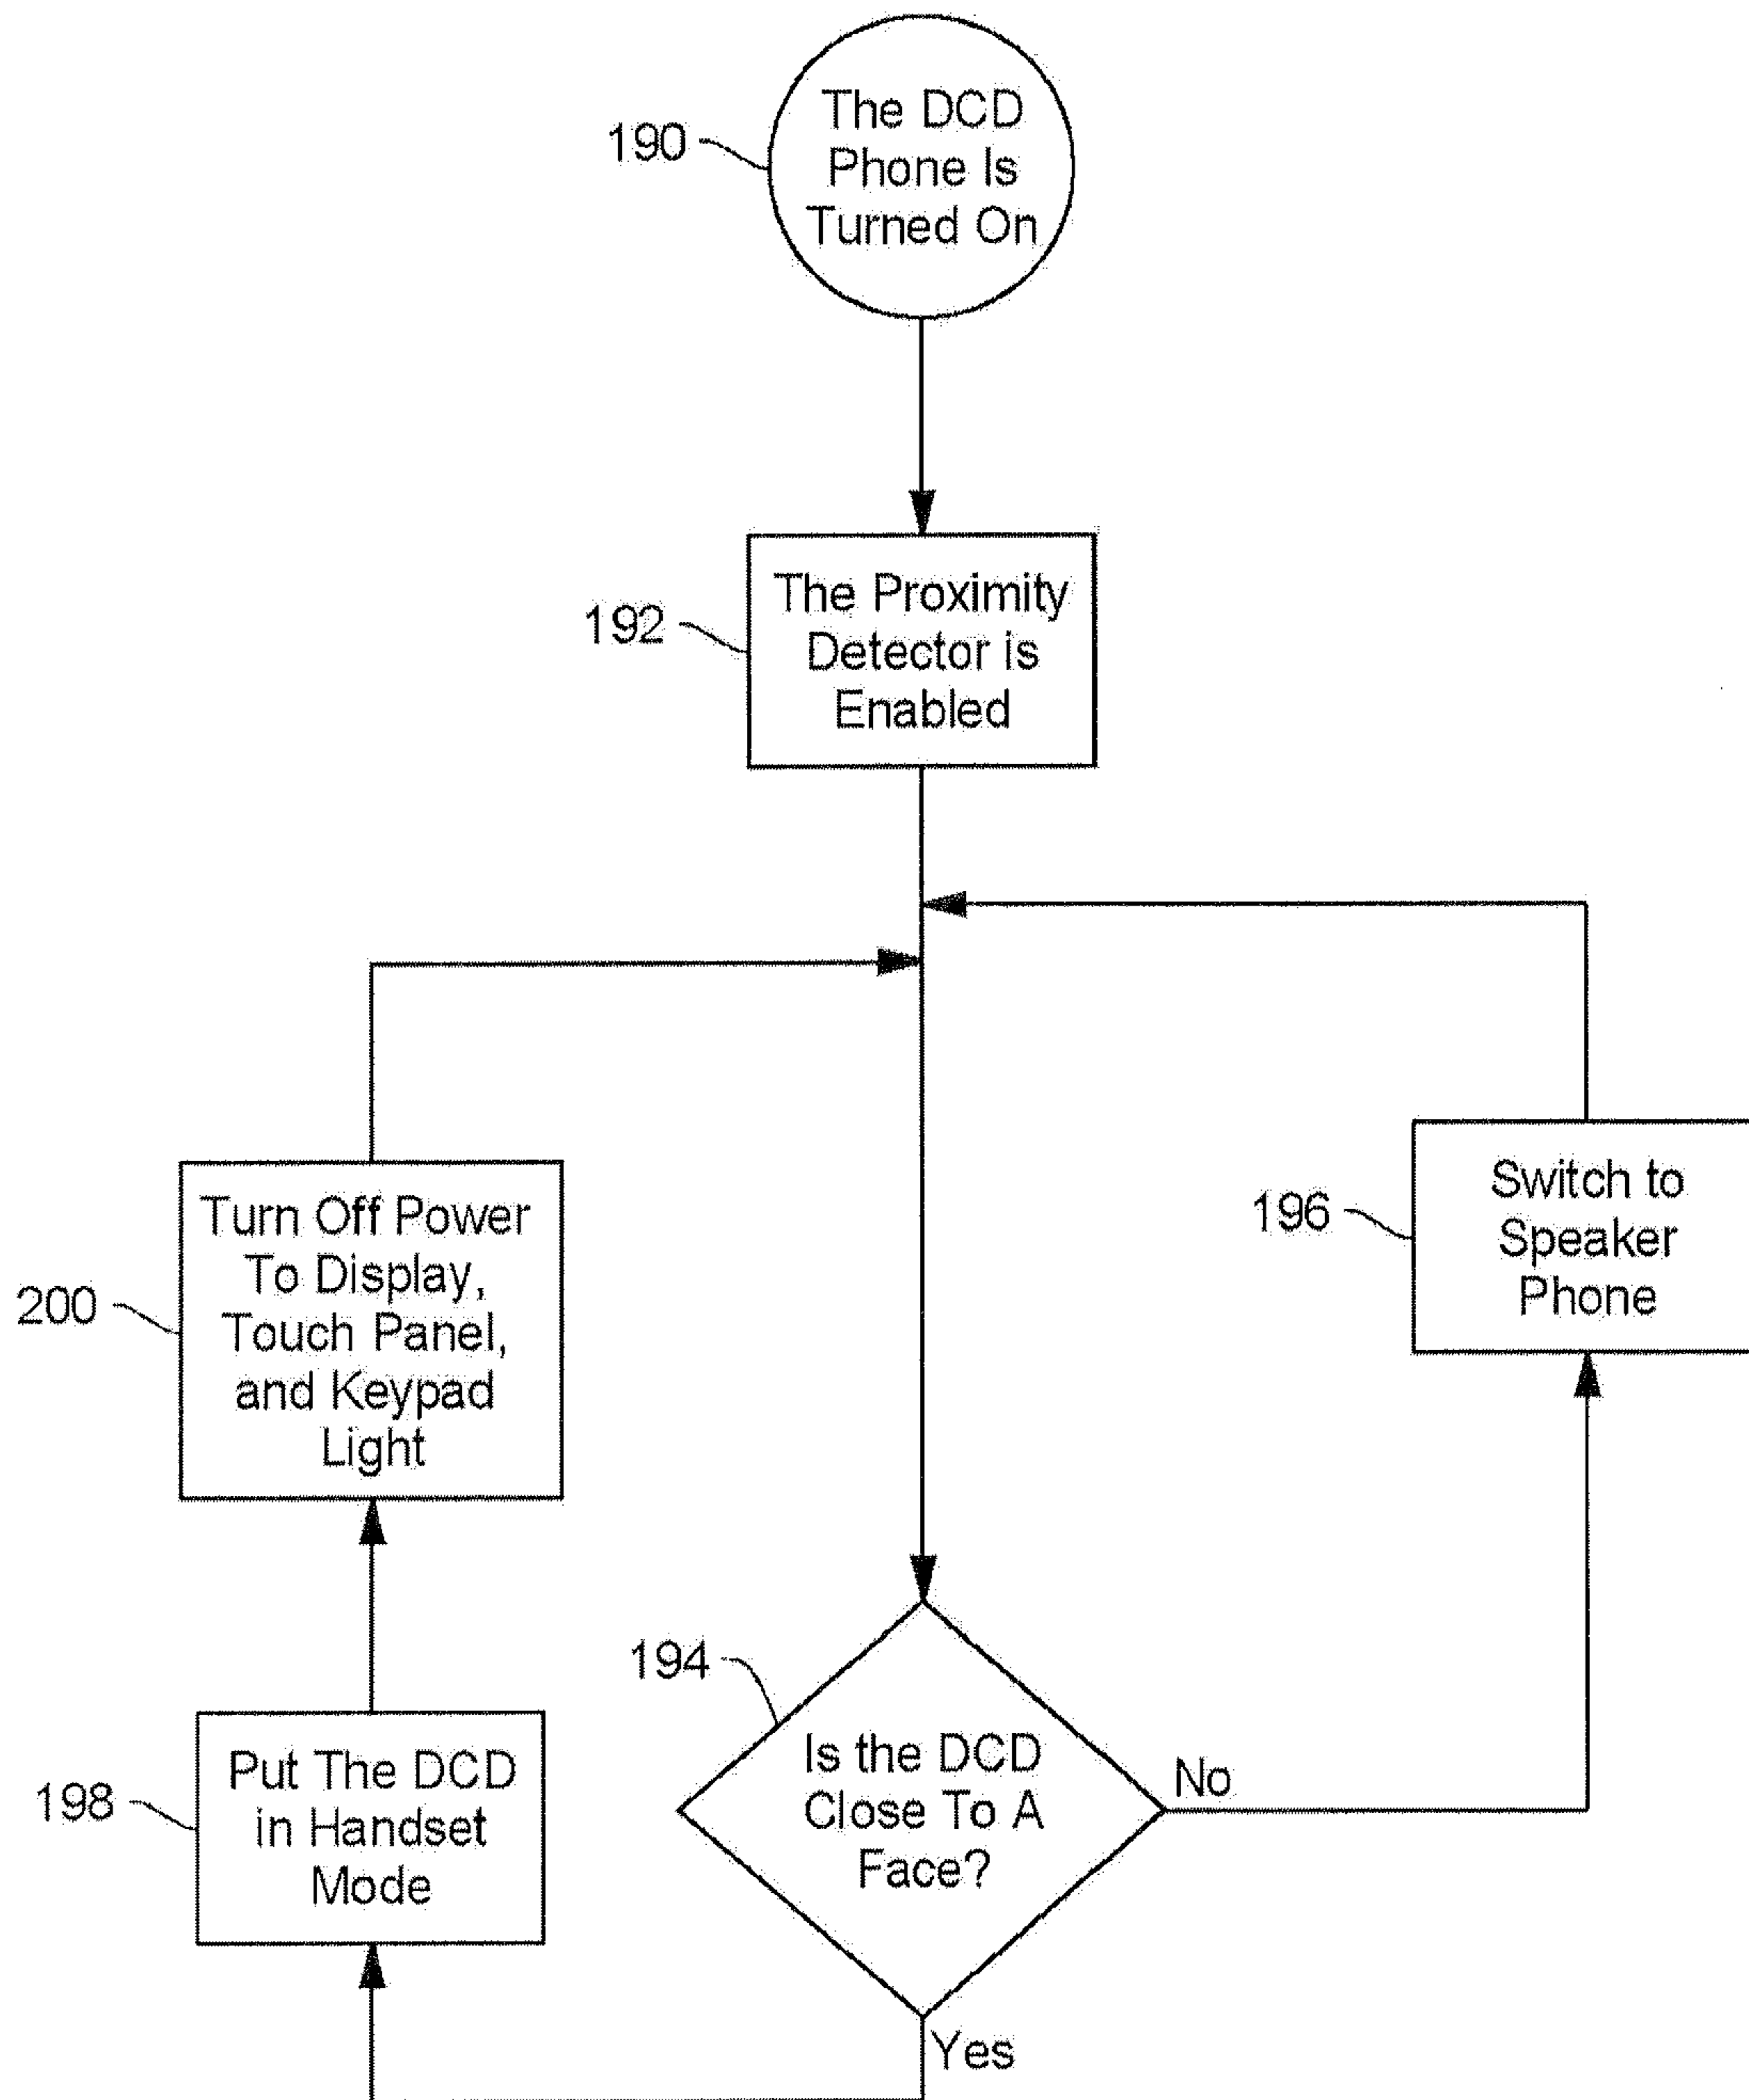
190
The DCD Phone Is Turned On

192
The Proximity Detector is Enabled

200
Turn Off Power To Display, Touch Panel, and Keypad Light

196
Switch to Speaker Phone

194
Is the DCD Close To A Face?

No

Yes

198
Put The DCD in Handset Mode